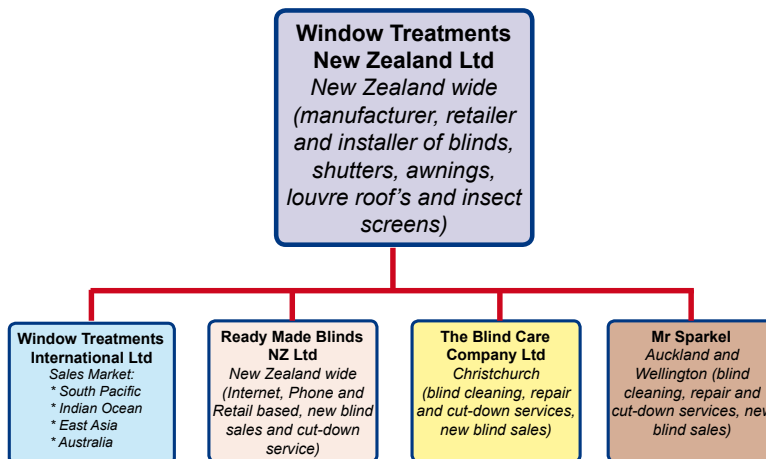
Window Treatments New Zealand Ltd
New Zealand wide (manufacturer, retailer and installer of blinds, shutters, awnings, louvre roof's and insect screens)

Window Treatments International Ltd
Sales Market:
* South Pacific
* Indian Ocean
* East Asia
* Australia

Ready Made Blinds NZ Ltd
New Zealand wide (Internet, Phone and Retail based, new blind sales and cut-down service)

The Blind Care Company Ltd
Christchurch (blind cleaning, repair and cut-down services, new blind sales)

Mr Sparkel
Auckland and Wellington (blind cleaning, repair and cut-down services, new blind sales)